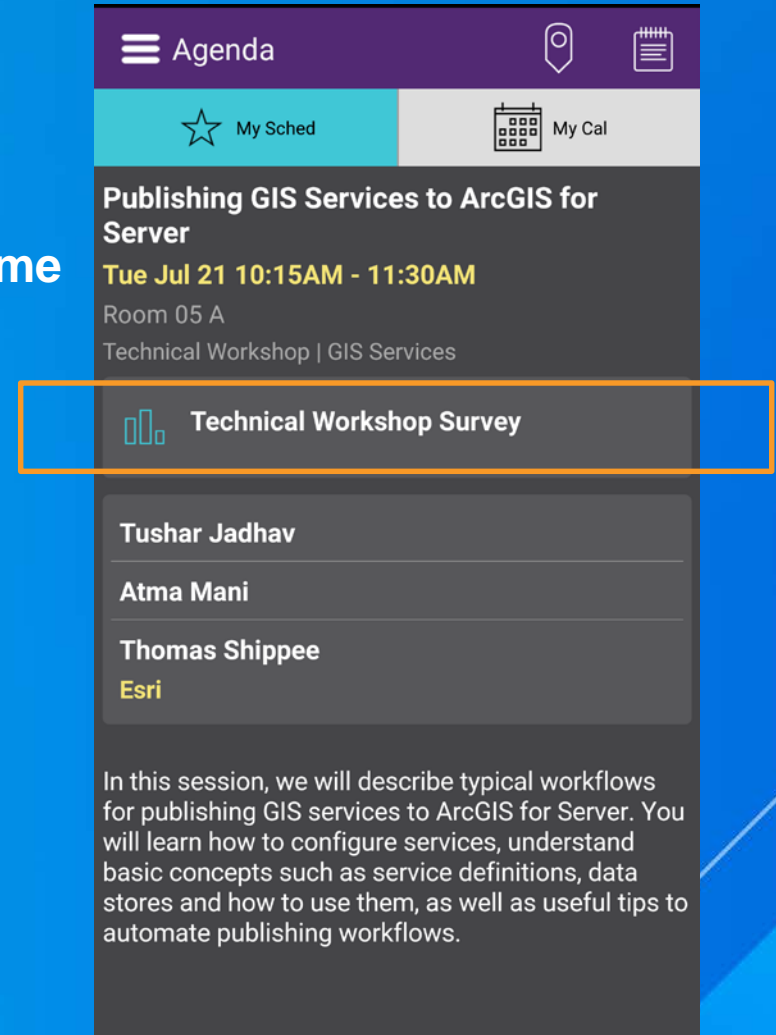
me

Agenda

My Sched

My Cal

Publishing GIS Services to ArcGIS for Server

Tue Jul 21 10:15AM - 11:30AM

Room 05 A

Technical Workshop | GIS Services

Technical Workshop Survey

Tushar Jadhav

Atma Mani

Thomas Shippee

Esri

In this session, we will describe typical workflows for publishing GIS services to ArcGIS for Server. You will learn how to configure services, understand basic concepts such as service definitions, data stores and how to use them, as well as useful tips to automate publishing workflows.